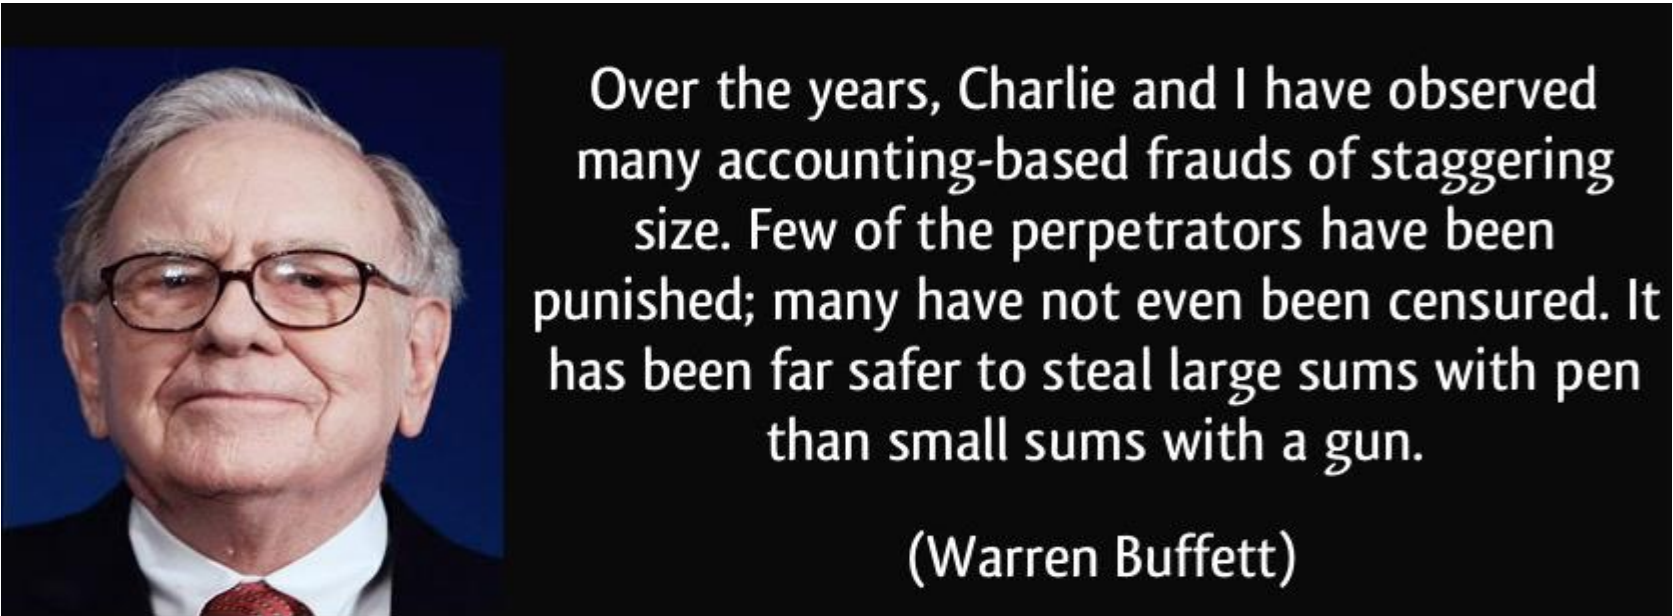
Over the years, Charlie and I have observed many accounting-based frauds of staggering size. Few of the perpetrators have been punished; many have not even been censured. It has been far safer to steal large sums with pen than small sums with a gun.

(Warren Buffett)